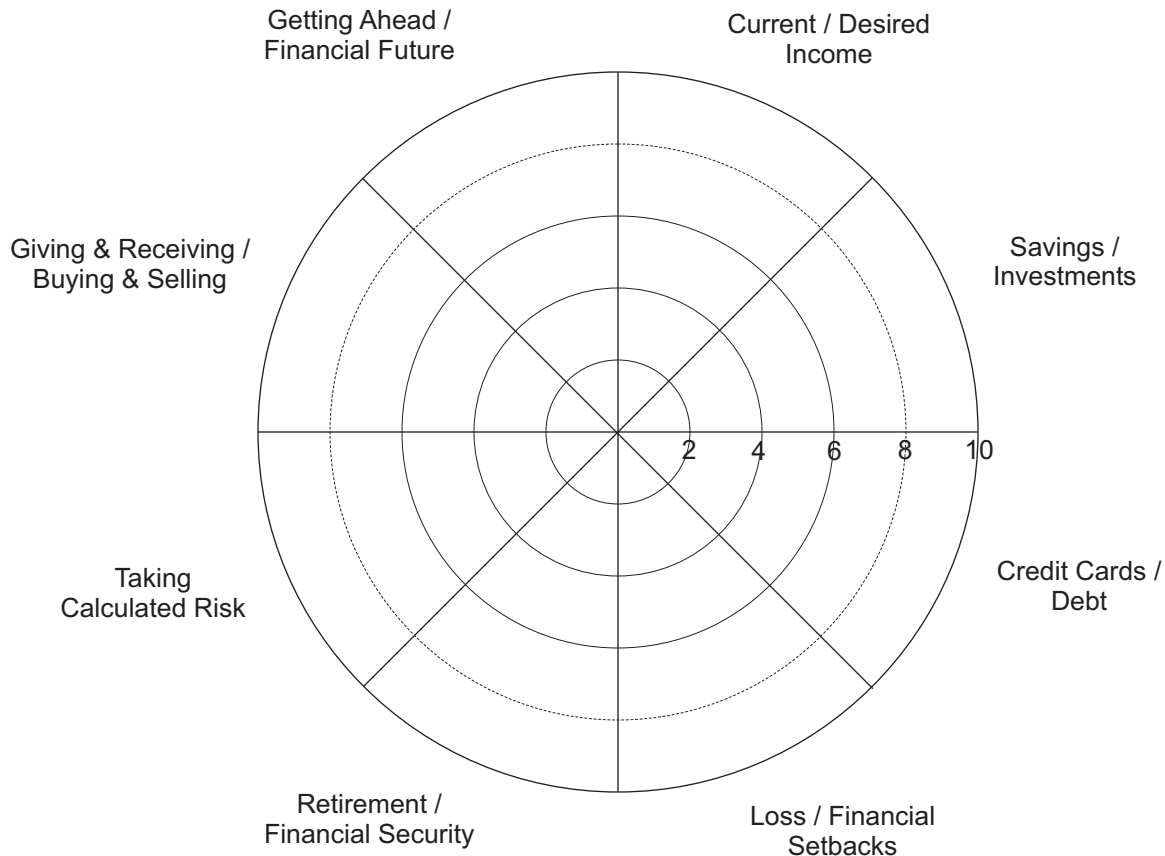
Getting Ahead / Financial Future

Current / Desired Income

Giving & Receiving / Buying & Selling

Savings / Investments

2 4 6 8 10

Taking Calculated Risk

Credit Cards / Debt

Retirement / Financial Security

Loss / Financial Setbacks